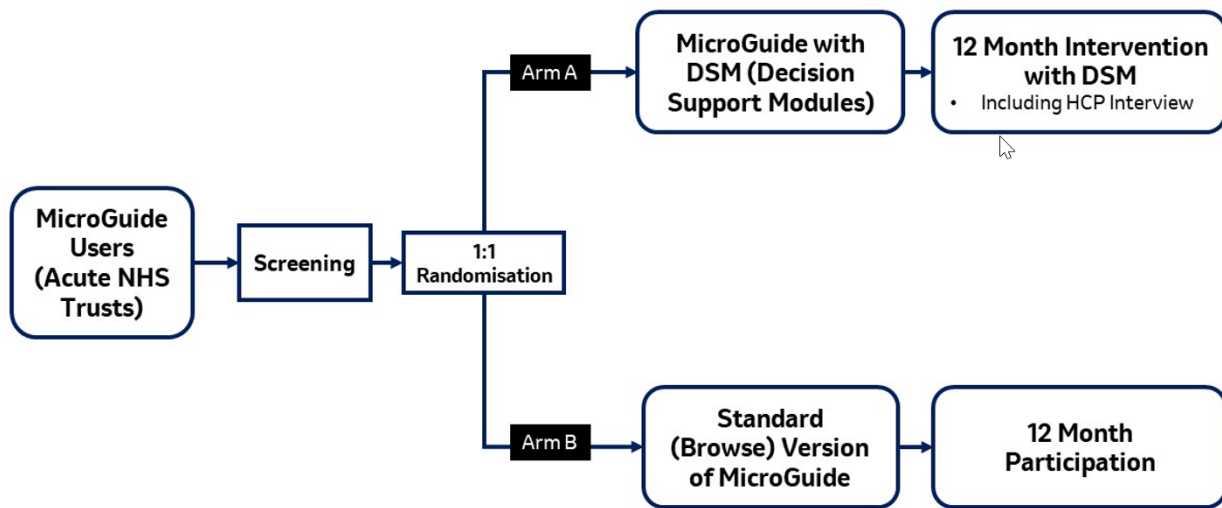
MicroGuide Users (Acute NHS Trusts)

Screening

1:1 Randomisation

Arm A

MicroGuide with DSM (Decision Support Modules)

12 Month Intervention with DSM

- Including HCP Interview

Arm B

Standard (Browse) Version of MicroGuide

12 Month Participation